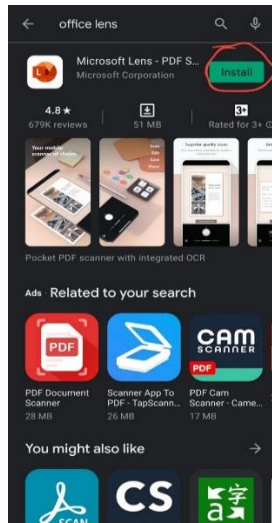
office lens

Microsoft Lens - PDF S...
Microsoft Corporation
Install

4.8 ★
679K reviews

51 MB

3+
Rated for 3+

Your mobile scanner of choice

Pocket PDF scanner with integrated OCR

Ads · Related to your search

PDF
PDF Document Scanner
28 MB

Scanner App To PDF - TapScann...
26 MB

CAM SCANNER
PDF
PDF Cam Scanner - Came...
17 MB

You might also like

SCAN

CS